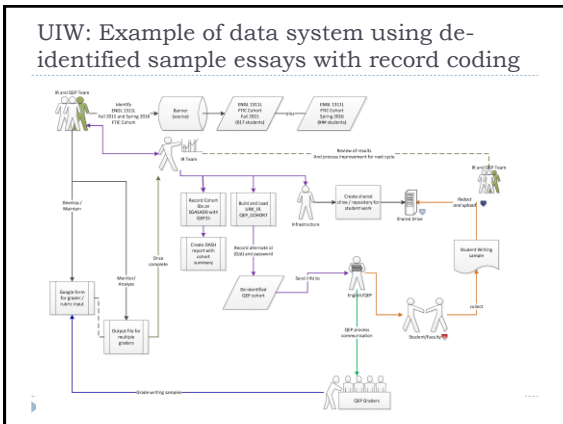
UIW: Example of data system using de-identified sample essays with record coding

IR and QEP Team

Identify ENGL 1311L Fall 2015 and Spring 2016 FTIC Cohort

Banner (source)

ENGL 1311L FTIC Cohort Fall 2015 (617 students)

ENGL 1311L FTIC Cohort Spring 2016 (444 students)

IR Team

Review all results And process improvement for next cycle

IR and QEP Team

Develop / Maintain

Record Cohort IDs on SGASADD with QEP15

Build and load UIW_IR_QEP_COHORT

Infrastructure

Create shared drive / repository for student work

Shared Drive

Redact and upload

Once complete

Create DASH report with cohort summary

Record alternate id (IDA) and password

Student Writing sample

Monitor / Analyze

De-identified QEP cohort

Send info to

English/QEP

Google form for graders / rubric input

Output file for multiple graders

QEP process communication

Student/Faculty

Upload

Grade writing samples

QEP Graders